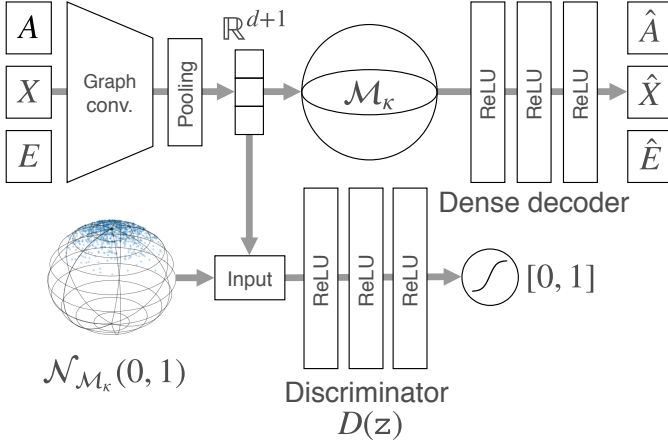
$A$

$X$

$E$

Graph conv.

Pooling

$\mathbb{R}^{d+1}$

$\mathcal{M}_\kappa$

ReLU

ReLU

ReLU

$\hat{A}$

$\hat{X}$

$\hat{E}$

Dense decoder

Input

ReLU

ReLU

ReLU

$[0, 1]$

$\mathcal{N}_{\mathcal{M}_\kappa}(0, 1)$

Discriminator

$D(\mathrm{z})$